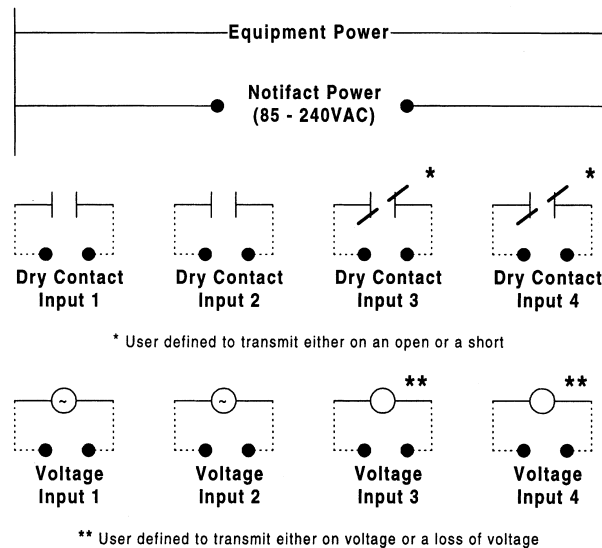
Equipment Power

Notifact Power
(85 - 240VAC)

*

*

Dry Contact
Input 1

Dry Contact
Input 2

Dry Contact
Input 3

Dry Contact
Input 4

* User defined to transmit either on an open or a short

~

~

**

**

Voltage
Input 1

Voltage
Input 2

Voltage
Input 3

Voltage
Input 4

** User defined to transmit either on voltage or a loss of voltage